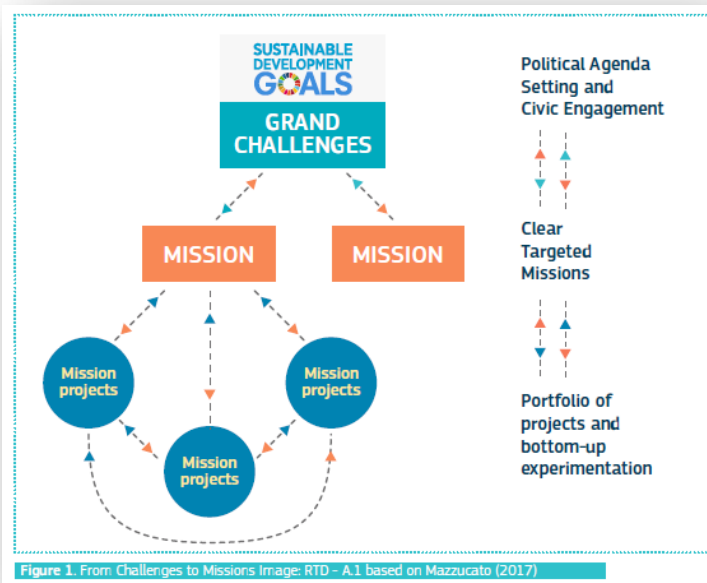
SUSTAINABLE DEVELOPMENT GOALS

GRAND CHALLENGES

MISSION

MISSION

Mission projects

Mission projects

Mission projects

Political Agenda Setting and Civic Engagement

Clear Targeted Missions

Portfolio of projects and bottom-up experimentation

Figure 1. From Challenges to Missions Image: RTD - A.1 based on Mazzucato (2017)